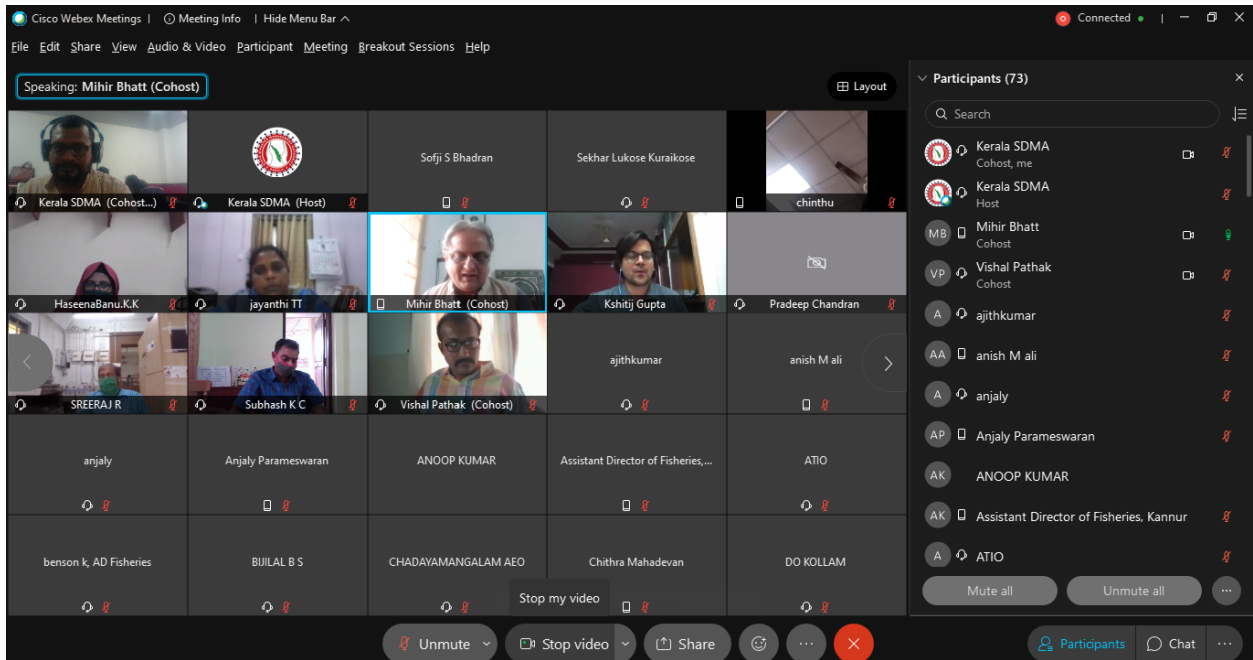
Cisco Webex Meetings | Meeting Info | Hide Menu Bar

Connected

File Edit Share View Audio & Video Participant Meeting Breakout Sessions Help

Speaking: Mihir Bhatt (Cohost)

Layout

Kerala SDMA (Cohost...)

Kerala SDMA (Host)

Sofji S Bhadran

Sekhar Lukose Kuraikose

chinthu

HaseenaBanu.K.K

jayanthi TT

Mihir Bhatt (Cohost)

Kshitij Gupta

Pradeep Chandran

SREERAJ R

Subhash K C

Vishal Pathak (Cohost)

ajithkumar

anish M ali

anjaly

Anjaly Parameswaran

ANOOP KUMAR

Assistant Director of Fisheries,...

ATIO

benson k, AD Fisheries

BIJILAL B S

CHADAYAMANGALAM AEO

Chithra Mahadevan

DO KOLLAM

Stop my video

Unmute

Stop video

Share

Participants (73)

Search

Kerala SDMA
Cohost, me

Kerala SDMA
Host

MB Mihir Bhatt
Cohost

VP Vishal Pathak
Cohost

A ajithkumar

AA anish M ali

A anjaly

AP Anjaly Parameswaran

AK ANOOP KUMAR

AK Assistant Director of Fisheries, Kannur

A ATIO

Mute all

Unmute all

Participants

Chat